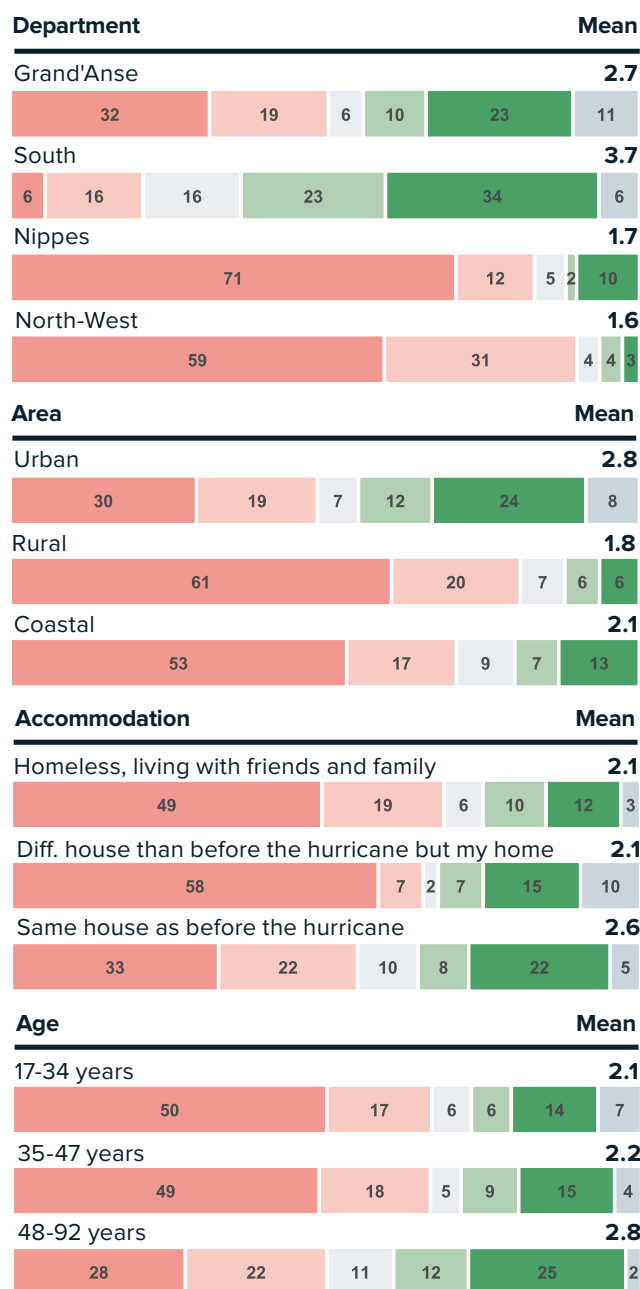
Department Mean

Grand'Anse 2.7
32 19 6 10 23 11

South 3.7
6 16 16 23 34 6

Nippes 1.7
71 12 5 2 10

North-West 1.6
59 31 4 4 3

Area Mean

Urban 2.8
30 19 7 12 24 8

Rural 1.8
61 20 7 6 6

Coastal 2.1
53 17 9 7 13

Accommodation Mean

Homeless, living with friends and family 2.1
49 19 6 10 12 3

Diff. house than before the hurricane but my home 2.1
58 7 2 7 15 10

Same house as before the hurricane 2.6
33 22 10 8 22 5

Age Mean

17-34 years 2.1
50 17 6 6 14 7

35-47 years 2.2
49 18 5 9 15 4

48-92 years 2.8
28 22 11 12 25 2